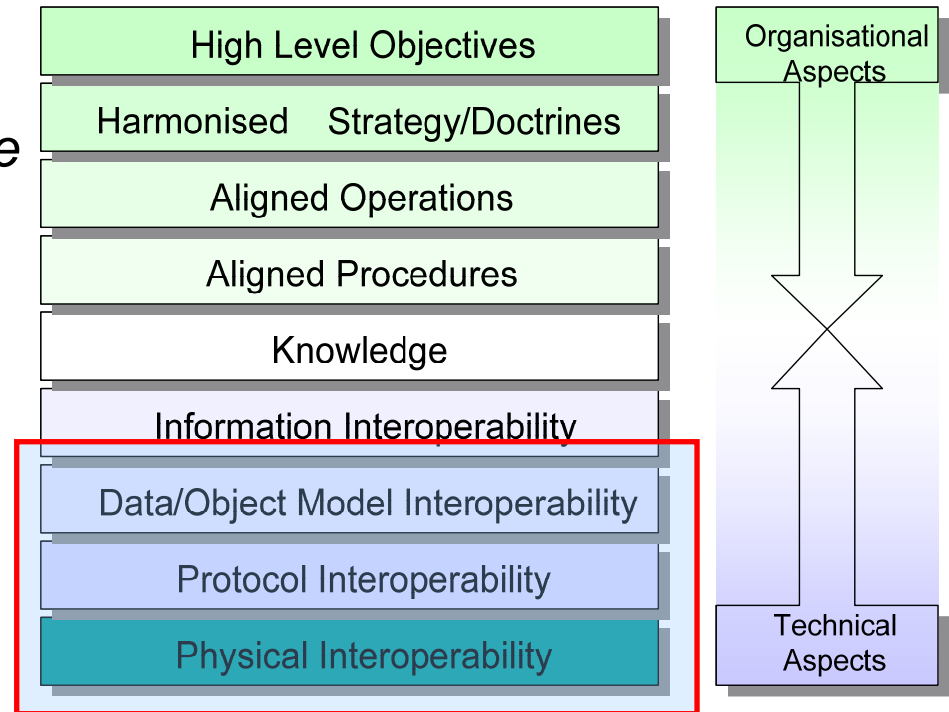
e

High Level Objectives

Harmonised Strategy/Doctrines

Aligned Operations

Aligned Procedures

Knowledge

Information Interoperability

Data/Object Model Interoperability

Protocol Interoperability

Physical Interoperability

Organisational Aspects

Technical Aspects